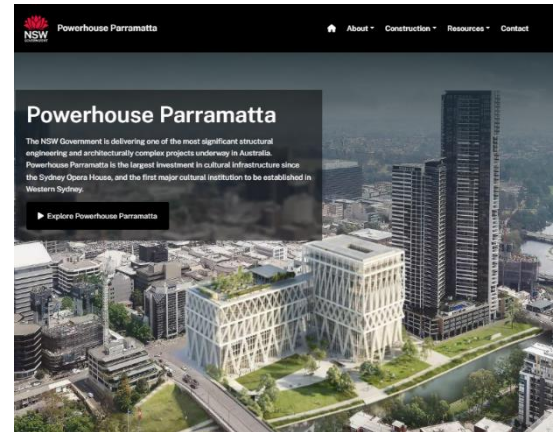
NSW GOVERNMENT

Powerhouse Parramatta

About ▾ Construction ▾ Resources ▾ Contact

Powerhouse Parramatta

The NSW Government is delivering one of the most significant structural engineering and architecturally complex projects underway in Australia. Powerhouse Parramatta is the largest investment in cultural infrastructure since the Sydney Opera House, and the first major cultural institution to be established in Western Sydney.

▶ Explore Powerhouse Parramatta